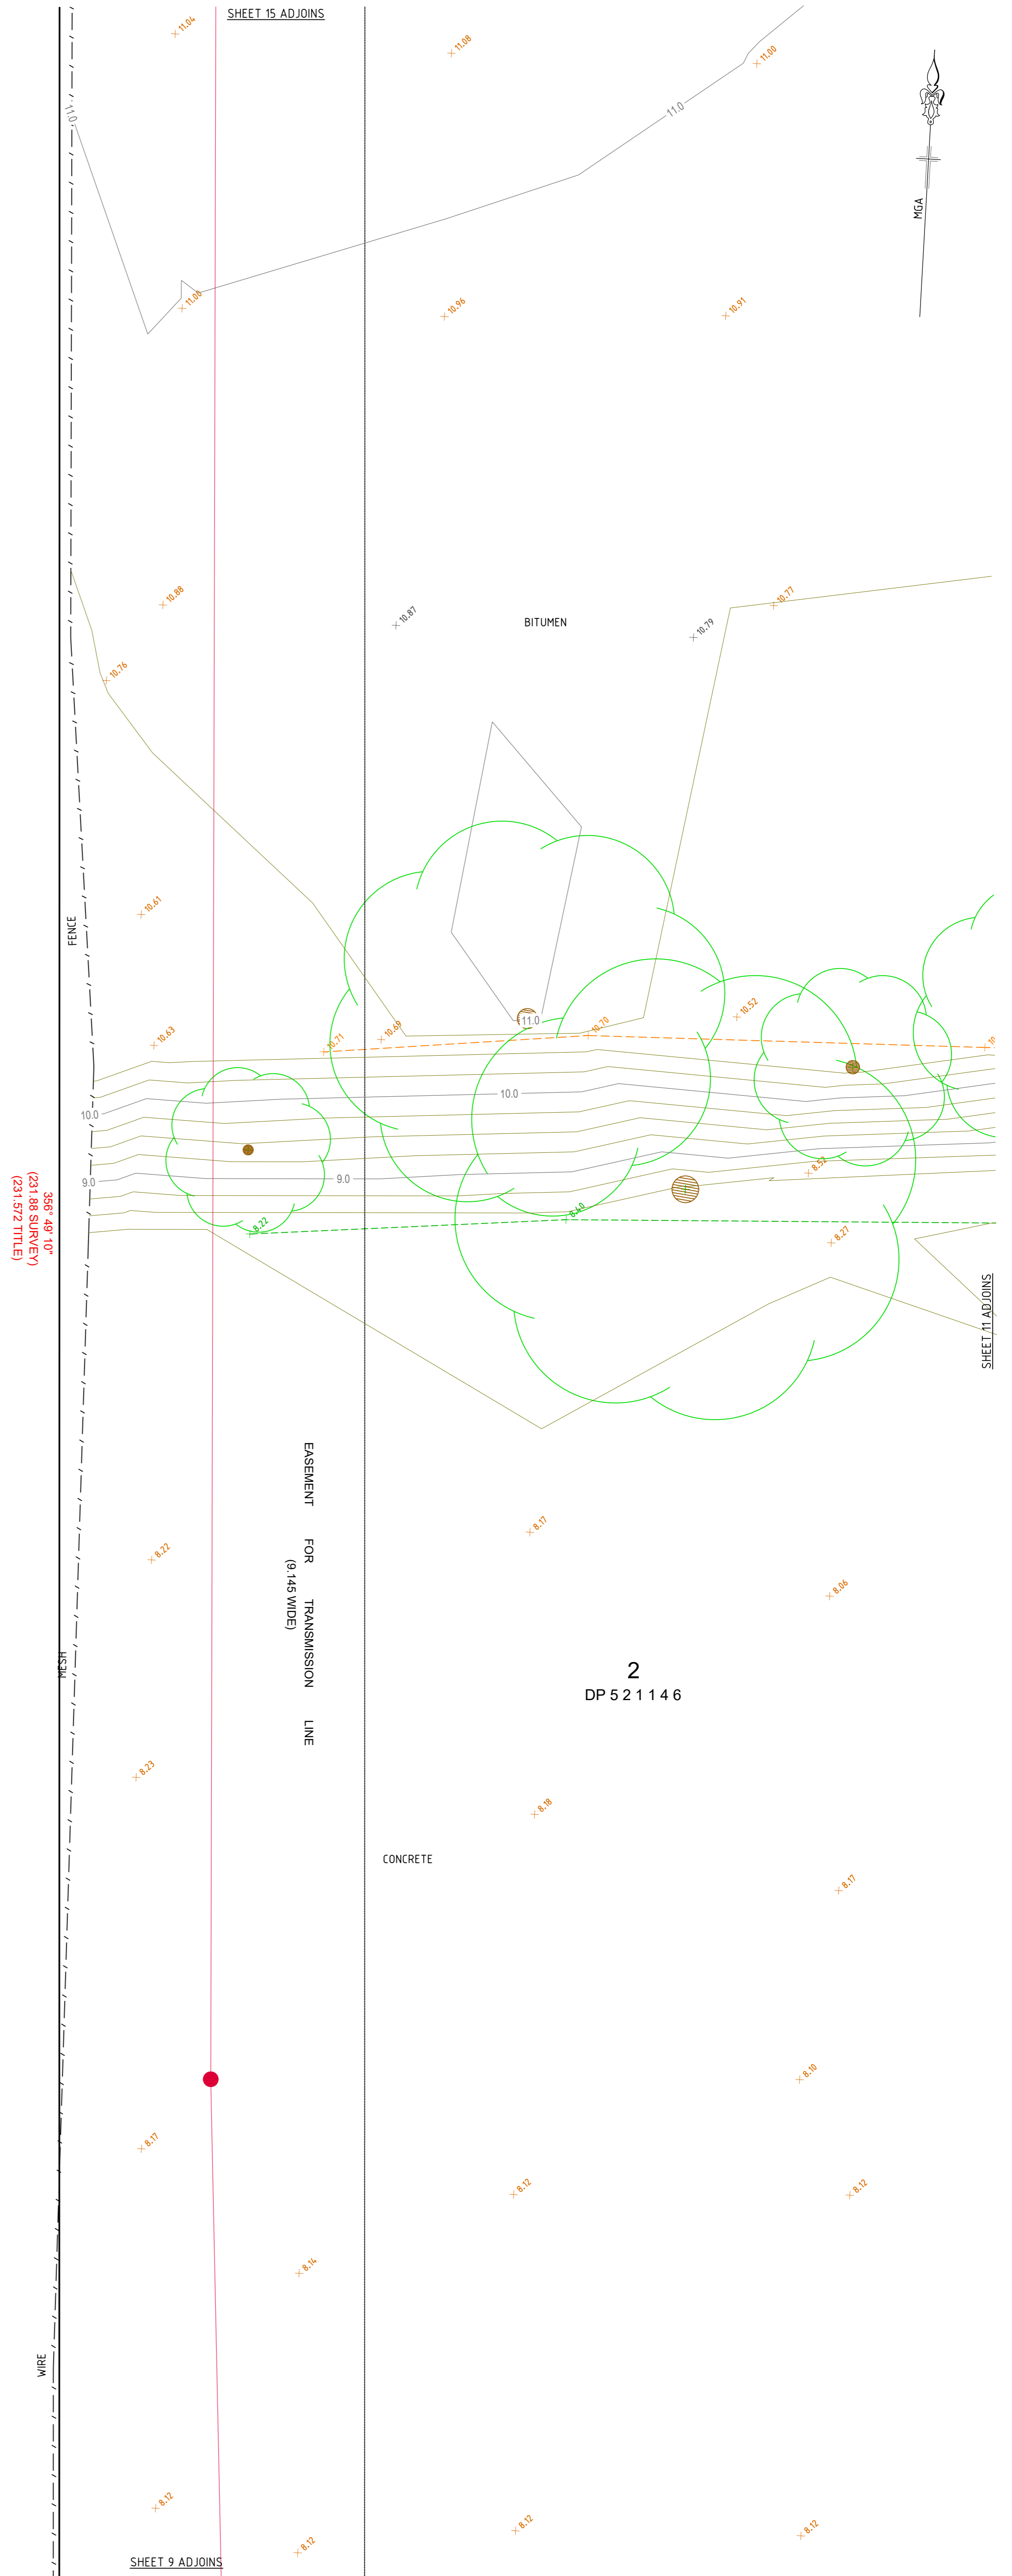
SHEET 15 ADJOINS

11.04

11.08

11.00

11.0

MGA

11.0

11.08

10.96

10.91

10.88

10.87

BITUMEN

10.79

10.77

10.76

10.61

FENCE

11.0

10.71

10.69

10.70

10.52

10.63

10.0

10.0

9.0

9.0

8.52

356° 49' 10"
(231.88 SURVEY)
(231.572 TITLE)

8.22

8.40

8.27

SHEET 11 ADJOINS

EASEMENT FOR TRANSMISSION LINE
(9.145 WIDE)

8.17

8.22

8.06

MESH

2
DP 5 2 1 1 4 6

8.23

8.18

CONCRETE

8.17

8.10

8.17

8.12

8.12

8.14

WIRE

8.12

8.12

8.12

8.12

SHEET 9 ADJOINS